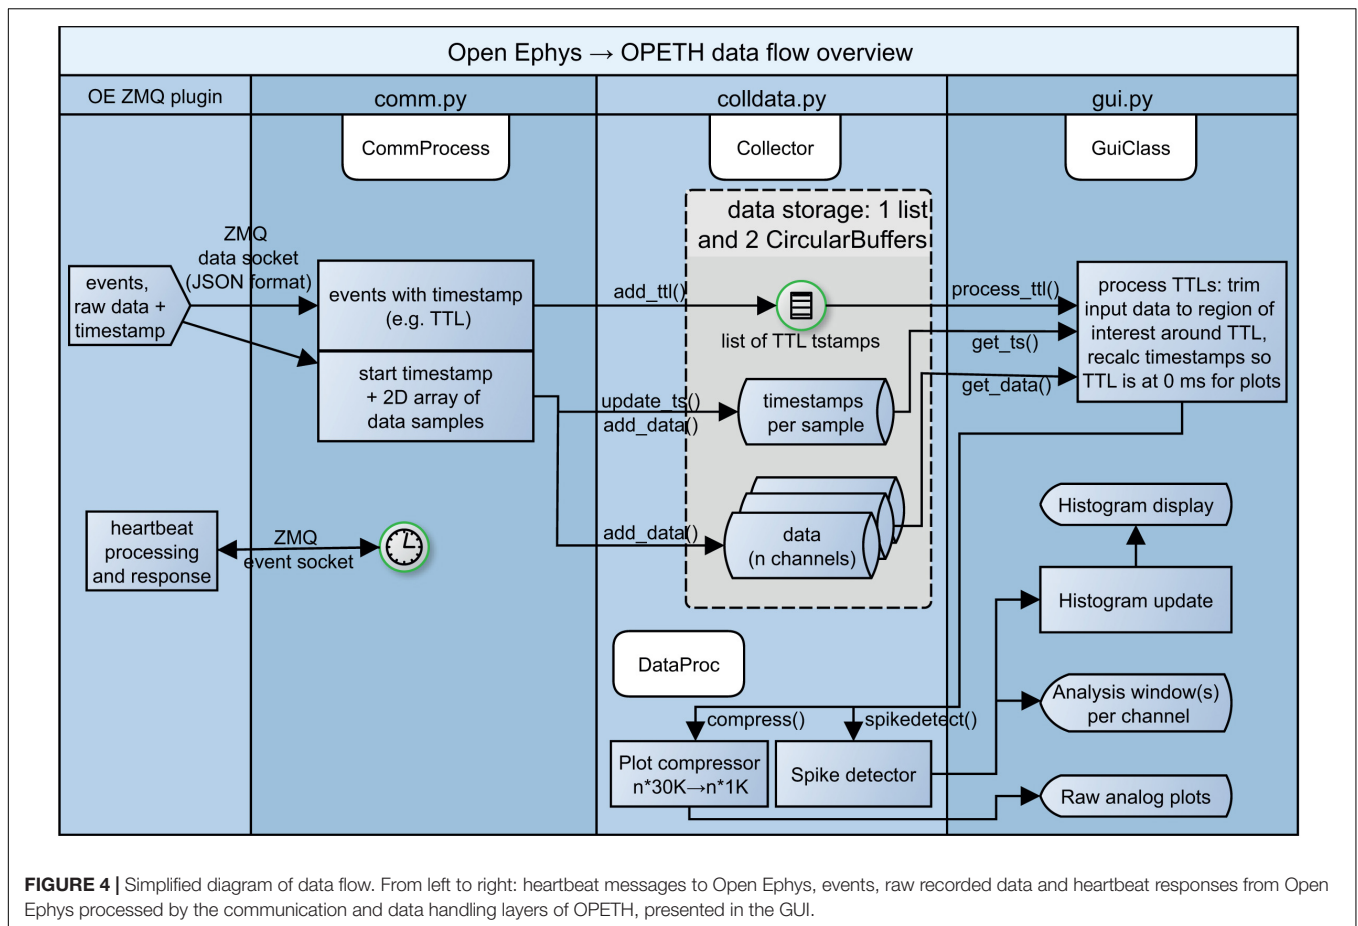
Open Ephys → OPETH data flow overview

OE ZMQ plugin

comm.py

colldata.py

gui.py

CommProcess

Collector

GuiClass

data storage: 1 list and 2 CircularBuffers

ZMQ data socket (JSON format)

events, raw data + timestamp

events with timestamp (e.g. TTL)

add_ttl()

list of TTL tstamps

process_ttl()

get_ts()

get_data()

process TTLs: trim input data to region of interest around TTL, recalc timestamps so TTL is at 0 ms for plots

start timestamp + 2D array of data samples

update_ts()
add_data()

timestamps per sample

add_data()

data (n channels)

heartbeat processing and response

ZMQ event socket

Histogram display

Histogram update

DataProc

Analysis window(s) per channel

compress()

spikedetect()

Plot compressor n*30K→n*1K

Spike detector

Raw analog plots

**FIGURE 4 |** Simplified diagram of data flow. From left to right: heartbeat messages to Open Ephys, events, raw recorded data and heartbeat responses from Open Ephys processed by the communication and data handling layers of OPETH, presented in the GUI.